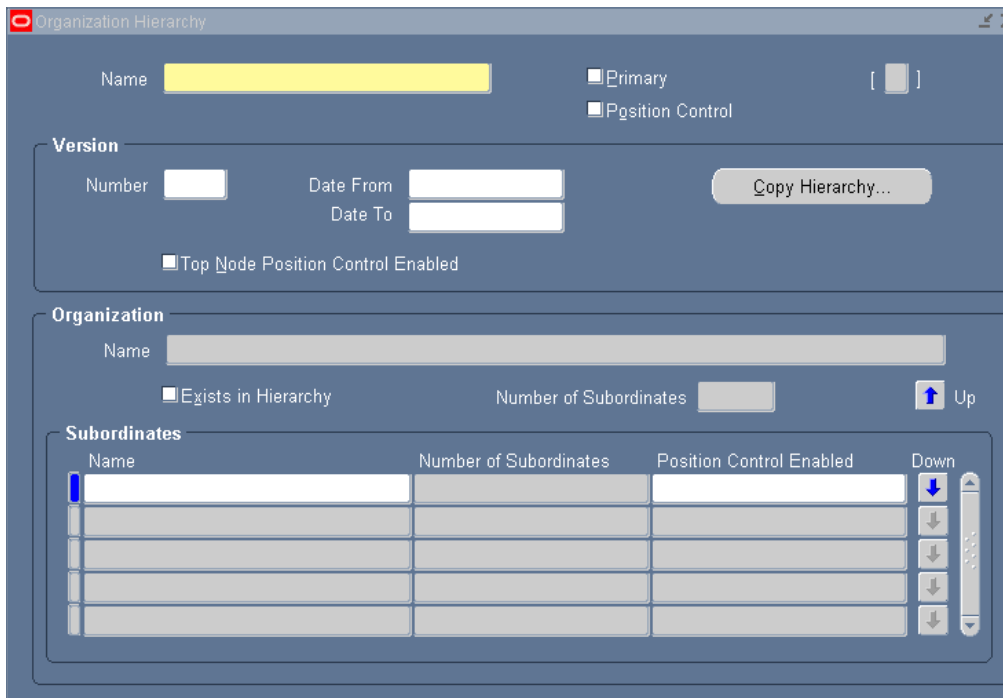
Organization Hierarchy

Name

Primary

Position Control

[ ]

Version

Number

Date From

Date To

Copy Hierarchy...

Top Node Position Control Enabled

Organization

Name

Exists in Hierarchy

Number of Subordinates

Up

Subordinates

| Name | Number of Subordinates | Position Control Enabled | Down |
|---|---|---|---|
| | | | |
| | | | |
| | | | |
| | | | |
| | | | |